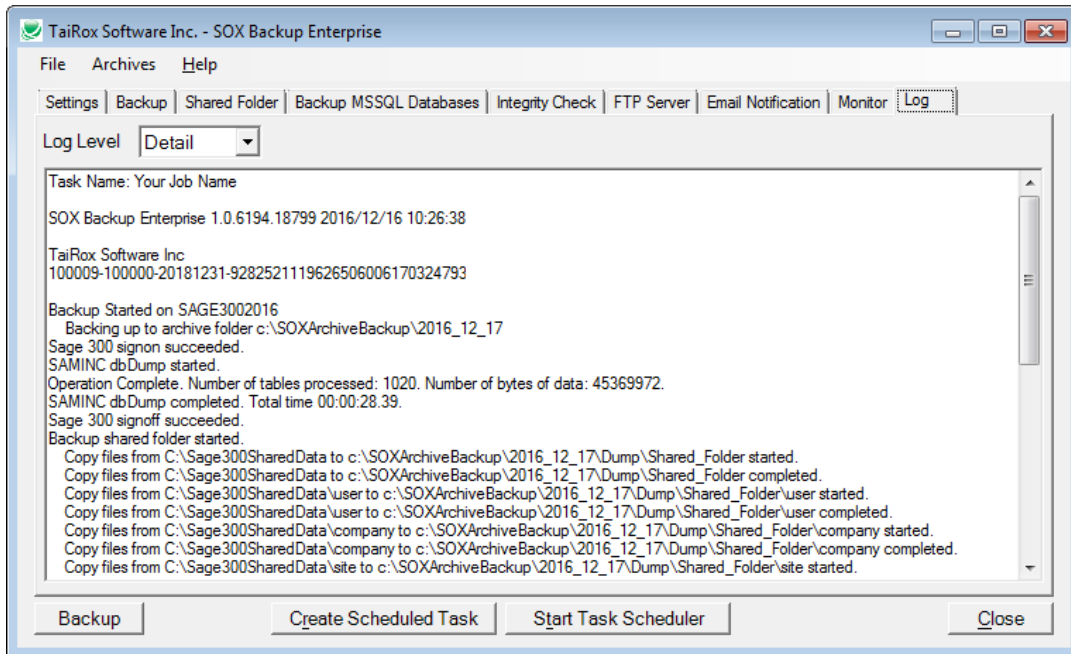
TaiRox Software Inc. - SOX Backup Enterprise

File Archives Help

Settings | Backup | Shared Folder | Backup MSSQL Databases | Integrity Check | FTP Server | Email Notification | Monitor | Log

Log Level Detail

Task Name: Your Job Name

SOX Backup Enterprise 1.0.6194.18799 2016/12/16 10:26:38

TaiRox Software Inc
100009-100000-20181231-928252111962650600617032479З

Backup Started on SAGE3002016
Backing up to archive folder c:\SOXArchiveBackup\2016_12_17
Sage 300 signon succeeded.
SAMINC dbDump started.
Operation Complete. Number of tables processed: 1020. Number of bytes of data: 45369972.
SAMINC dbDump completed. Total time 00:00:28.39.
Sage 300 signoff succeeded.
Backup shared folder started.
Copy files from C:\Sage300SharedData to c:\SOXArchiveBackup\2016_12_17\Dump\Shared_Folder started.
Copy files from C:\Sage300SharedData to c:\SOXArchiveBackup\2016_12_17\Dump\Shared_Folder completed.
Copy files from C:\Sage300SharedData\user to c:\SOXArchiveBackup\2016_12_17\Dump\Shared_Folder\user started.
Copy files from C:\Sage300SharedData\user to c:\SOXArchiveBackup\2016_12_17\Dump\Shared_Folder\user completed.
Copy files from C:\Sage300SharedData\company to c:\SOXArchiveBackup\2016_12_17\Dump\Shared_Folder\company started.
Copy files from C:\Sage300SharedData\company to c:\SOXArchiveBackup\2016_12_17\Dump\Shared_Folder\company completed.
Copy files from C:\Sage300SharedData\site to c:\SOXArchiveBackup\2016_12_17\Dump\Shared_Folder\site started.

Backup Create Scheduled Task Start Task Scheduler Close